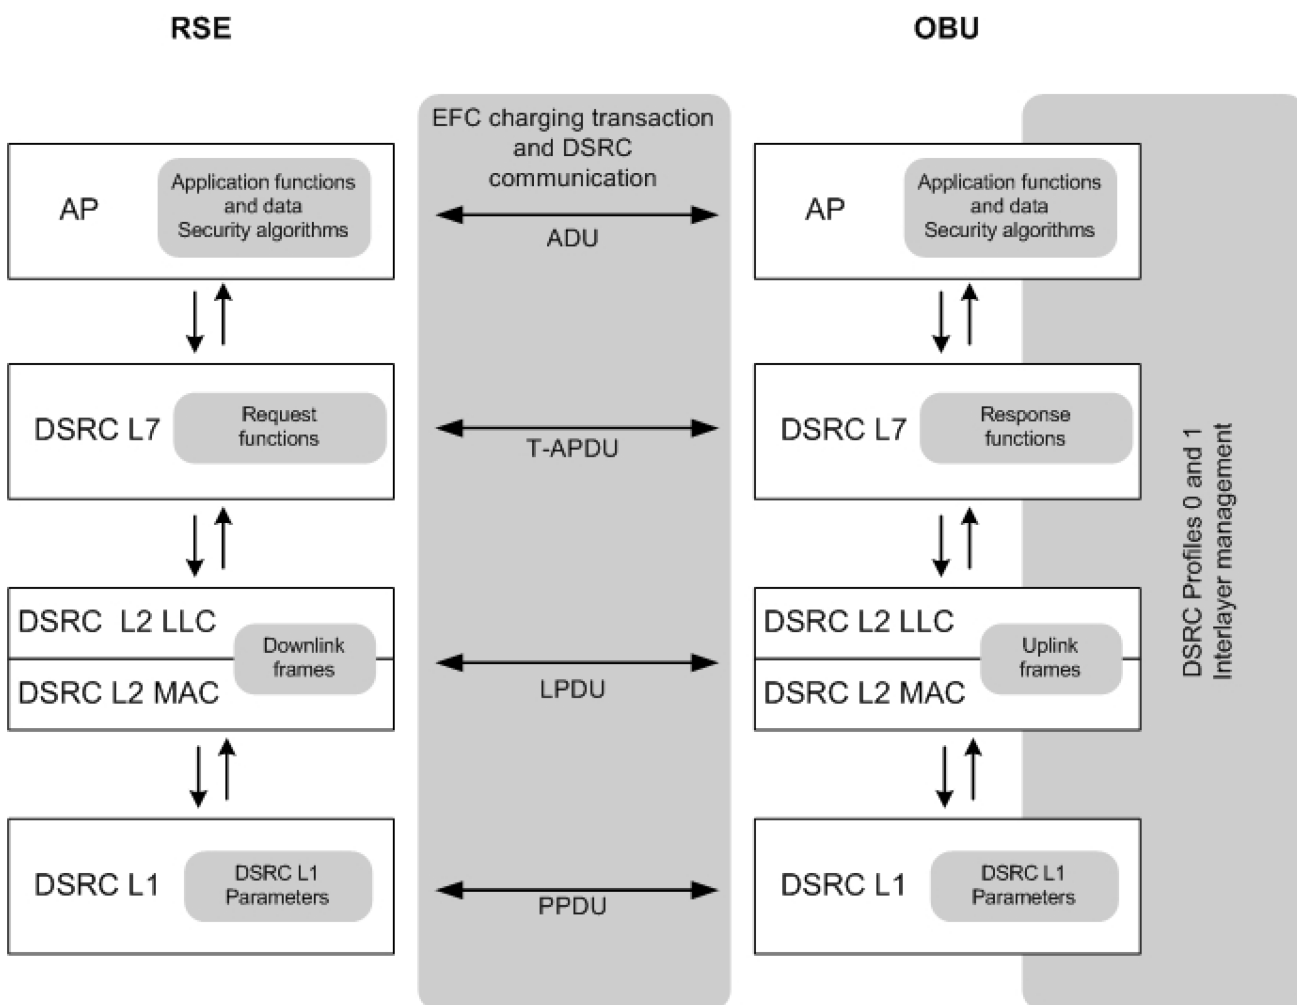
RSE

OBU

EFC charging transaction and DSRC communication

AP

Application functions and data Security algorithms

ADU

AP

Application functions and data Security algorithms

DSRC L7

Request functions

T-APDU

DSRC L7

Response functions

DSRC L2 LLC

Downlink frames

DSRC L2 MAC

LPDU

DSRC L2 LLC

Uplink frames

DSRC L2 MAC

DSRC L1

DSRC L1 Parameters

PPDU

DSRC L1

DSRC L1 Parameters

DSRC Profiles 0 and 1 Interlayer management